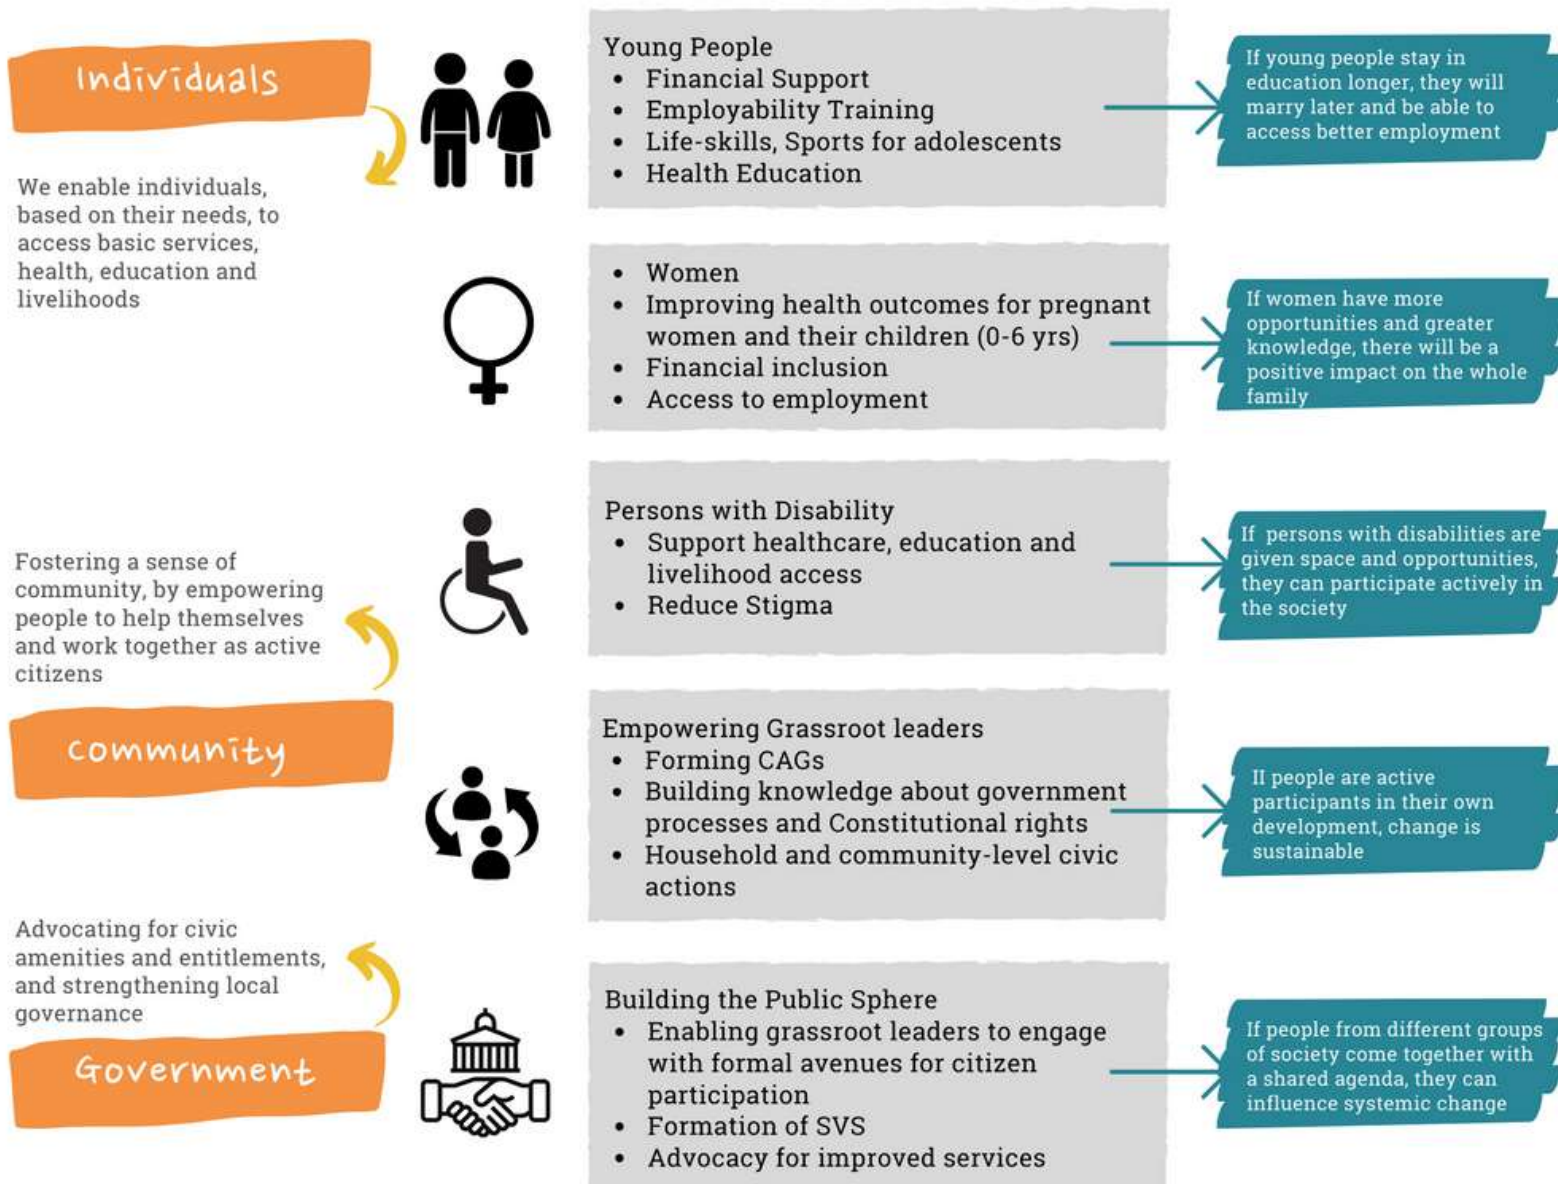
Individuals

We enable individuals, based on their needs, to access basic services, health, education and livelihoods

Fostering a sense of community, by empowering people to help themselves and work together as active citizens

Community

Advocating for civic amenities and entitlements, and strengthening local governance

Government

Young People
- Financial Support
- Employability Training
- Life-skills, Sports for adolescents
- Health Education

If young people stay in education longer, they will marry later and be able to access better employment

- Women
- Improving health outcomes for pregnant women and their children (0-6 yrs)
- Financial inclusion
- Access to employment

If women have more opportunities and greater knowledge, there will be a positive impact on the whole family

Persons with Disability
- Support healthcare, education and livelihood access
- Reduce Stigma

If persons with disabilities are given space and opportunities, they can participate actively in the society

Empowering Grassroot leaders
- Forming CAGs
- Building knowledge about government processes and Constitutional rights
- Household and community-level civic actions

II people are active participants in their own development, change is sustainable

Building the Public Sphere
- Enabling grassroot leaders to engage with formal avenues for citizen participation
- Formation of SVS
- Advocacy for improved services

If people from different groups of society come together with a shared agenda, they can influence systemic change